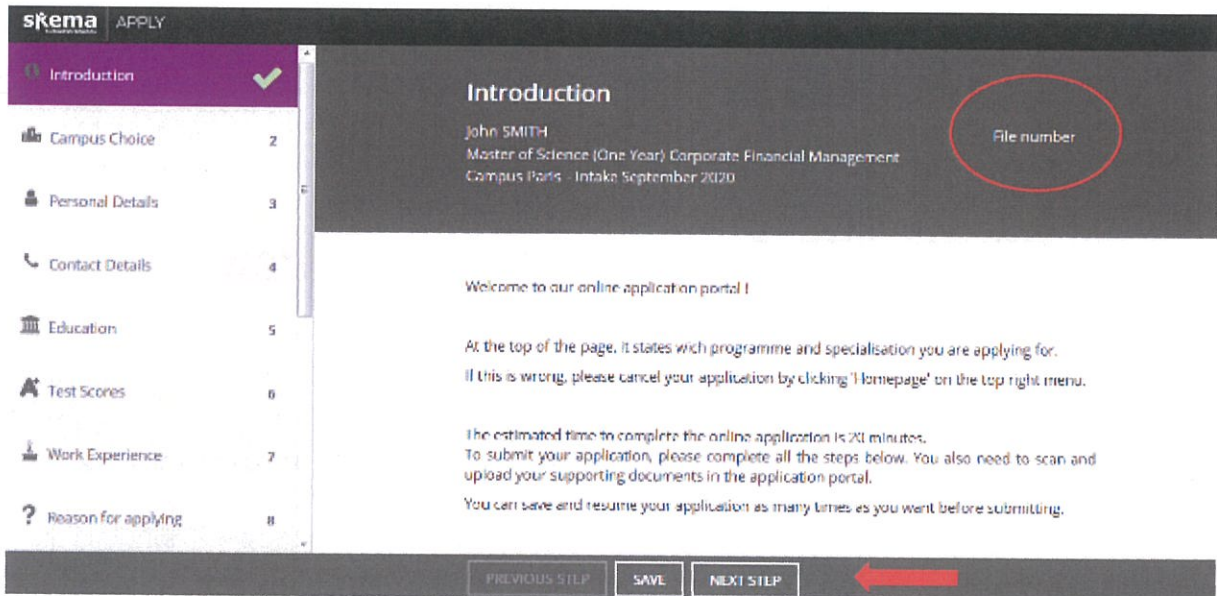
skema APPLY

Introduction

Campus Choice 2

Personal Details 3

Contact Details 4

Education 5

Test Scores 6

Work Experience 7

Reason for applying 8

Introduction

John SMITH
Master of Science (One Year) Corporate Financial Management
Campus Paris - Intake September 2020

File number

Welcome to our online application portal !

At the top of the page, it states wich programme and specialisation you are applying for.

If this is wrong, please cancel your application by clicking 'Homepage' on the top right menu.

The estimated time to complete the online application is 20 minutes.
To submit your application, please complete all the steps below. You also need to scan and upload your supporting documents in the application portal.

You can save and resume your application as many times as you want before submitting.

PREVIOUS STEP SAVE NEXT STEP